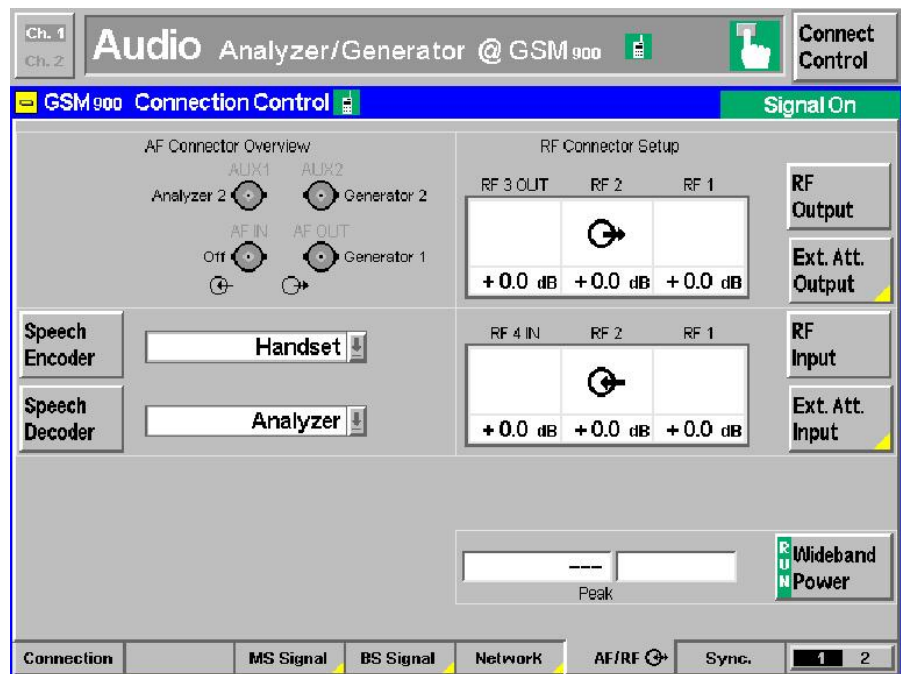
Ch. 1
Ch. 2
Audio Analyzer/Generator @ GSM900
Connect Control

GSM900 Connection Control
Signal On

AF Connector Overview
AUX1 AUX2
Analyzer 2 Generator 2
AF IN AF OUT
Off Generator 1

RF Connector Setup
RF 3 OUT RF 2 RF 1
+0.0 dB +0.0 dB +0.0 dB
RF Output
Ext. Att. Output

Speech Encoder
Handset
Speech Decoder
Analyzer

RF 4 IN RF 2 RF 1
+0.0 dB +0.0 dB +0.0 dB
RF Input
Ext. Att. Input

---
Peak
RUN
Wideband Power

Connection
MS Signal
BS Signal
Network
AF/RF
Sync.
1 2